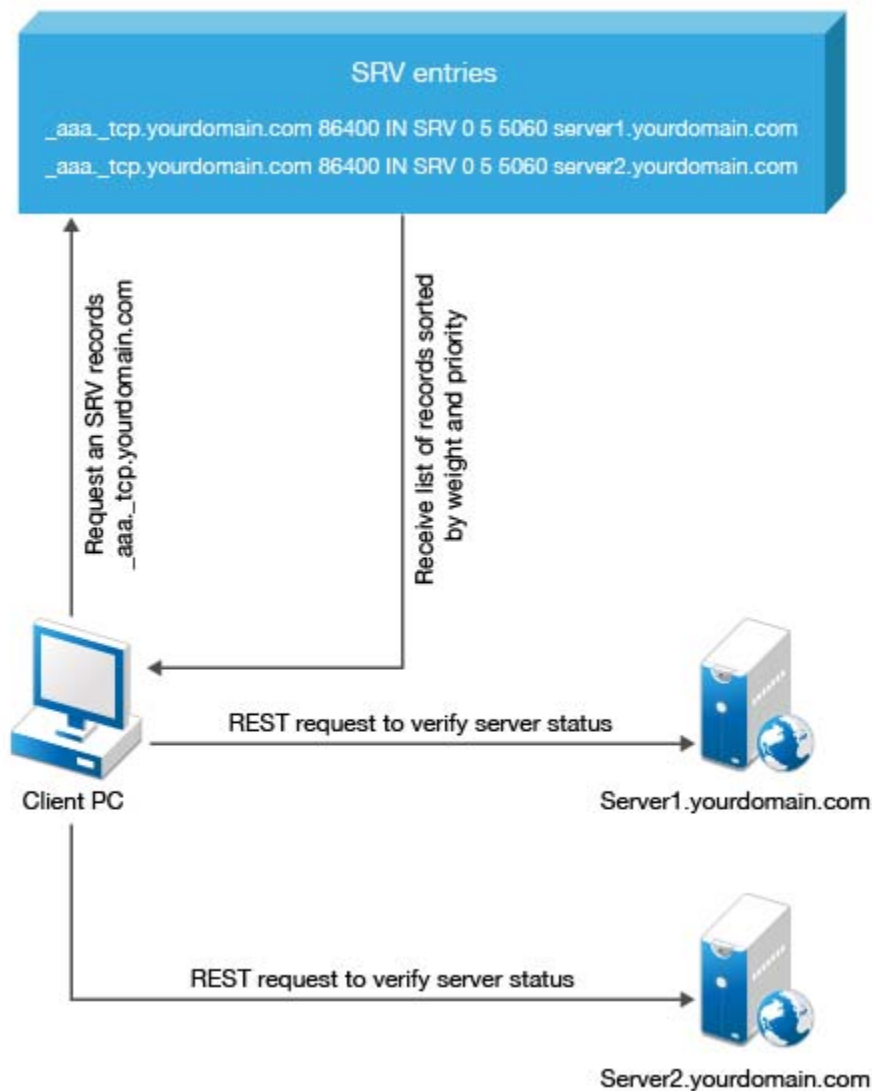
SRV entries

_aaa._tcp.yourdomain.com 86400 IN SRV 0 5 5060 server1.yourdomain.com
_aaa._tcp.yourdomain.com 86400 IN SRV 0 5 5060 server2.yourdomain.com

Request an SRV records _aaa._tcp.yourdomain.com

Receive list of records sorted by weight and priority

REST request to verify server status

Client PC

Server1.yourdomain.com

REST request to verify server status

Server2.yourdomain.com